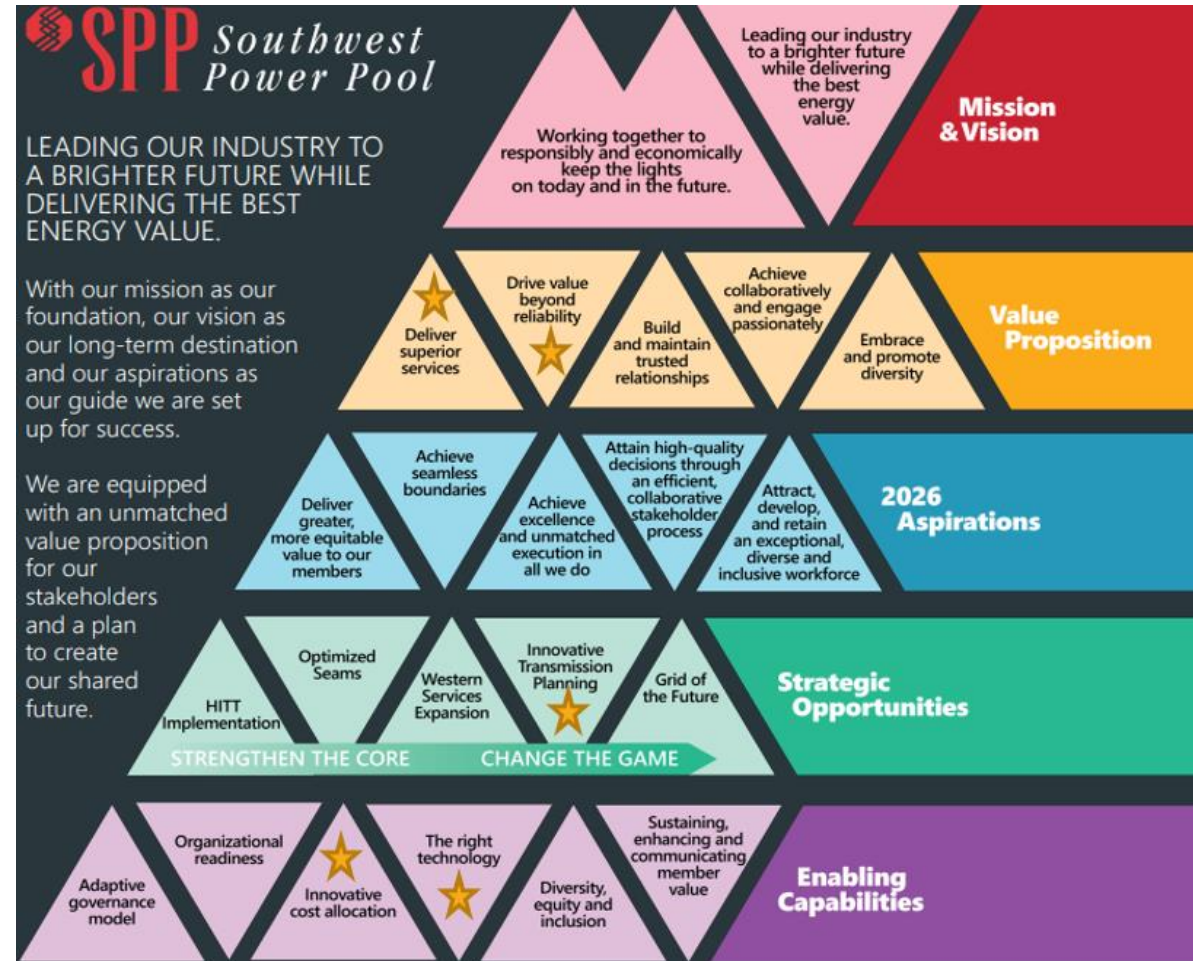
SPP Southwest Power Pool

LEADING OUR INDUSTRY TO A BRIGHTER FUTURE WHILE DELIVERING THE BEST ENERGY VALUE.

With our mission as our foundation, our vision as our long-term destination and our aspirations as our guide we are set up for success.

We are equipped with an unmatched value proposition for our stakeholders and a plan to create our shared future.

Working together to responsibly and economically keep the lights on today and in the future.

Leading our industry to a brighter future while delivering the best energy value.

Mission & Vision

Deliver superior services

Drive value beyond reliability

Build and maintain trusted relationships

Achieve collaboratively and engage passionately

Embrace and promote diversity

Value Proposition

Deliver greater, more equitable value to our members

Achieve seamless boundaries

Achieve excellence and unmatched execution in all we do

Attain high-quality decisions through an efficient, collaborative stakeholder process

Attract, develop, and retain an exceptional, diverse and inclusive workforce

2026 Aspirations

HITT Implementation

Optimized Seams

Western Services Expansion

Innovative Transmission Planning

Grid of the Future

STRENGTHEN THE CORE

CHANGE THE GAME

Strategic Opportunities

Adaptive governance model

Organizational readiness

Innovative cost allocation

The right technology

Diversity, equity and inclusion

Sustaining, enhancing and communicating member value

Enabling Capabilities